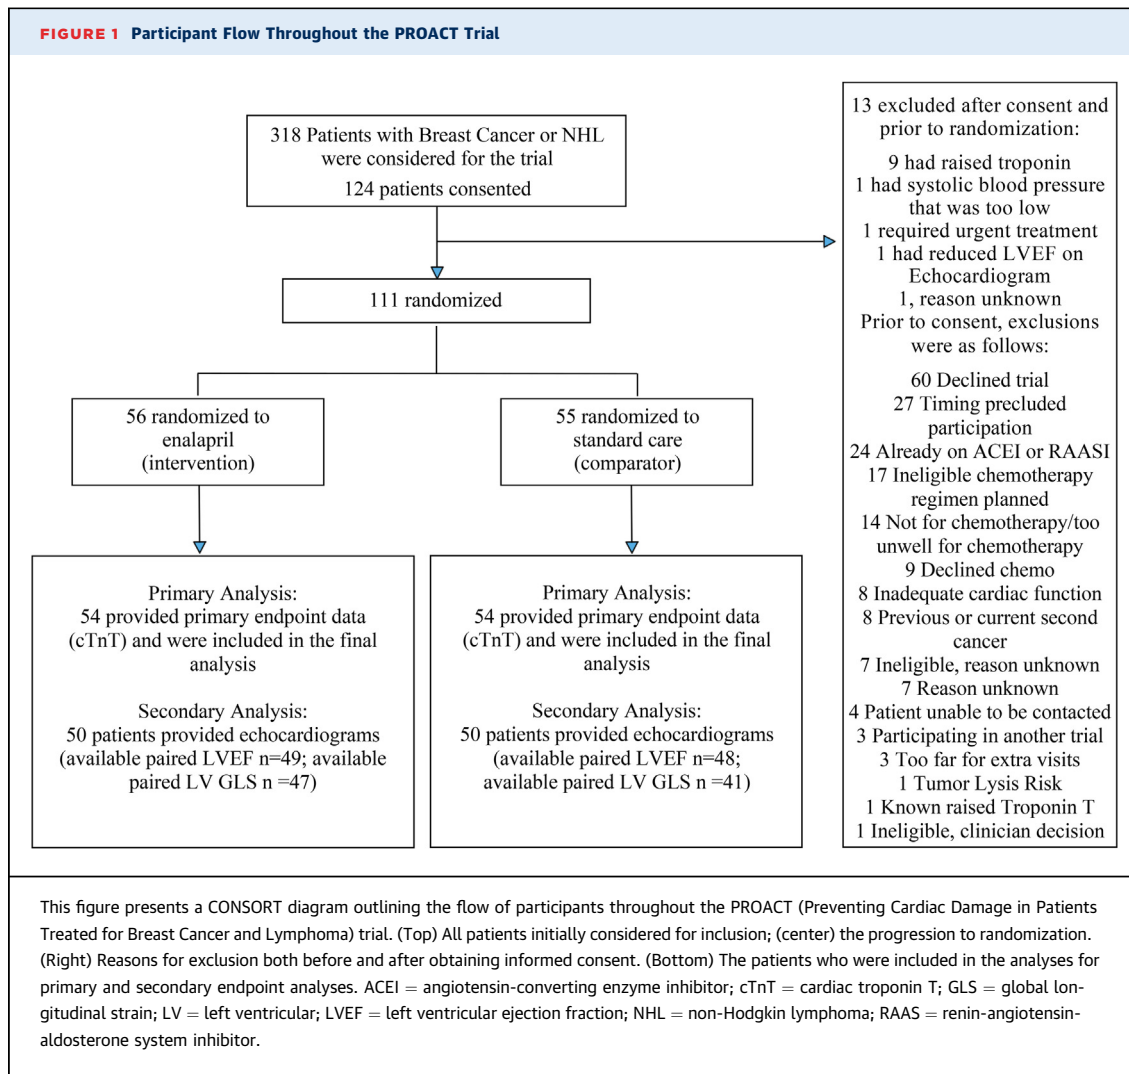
FIGURE 1 Participant Flow Throughout the PROACT Trial

318 Patients with Breast Cancer or NHL were considered for the trial
124 patients consented

13 excluded after consent and prior to randomization:
9 had raised troponin
1 had systolic blood pressure that was too low
1 required urgent treatment
1 had reduced LVEF on Echocardiogram
1, reason unknown
Prior to consent, exclusions were as follows:
60 Declined trial
27 Timing precluded participation
24 Already on ACEI or RAASI
17 Ineligible chemotherapy regimen planned
14 Not for chemotherapy/too unwell for chemotherapy
9 Declined chemo
8 Inadequate cardiac function
8 Previous or current second cancer
7 Ineligible, reason unknown
7 Reason unknown
4 Patient unable to be contacted
3 Participating in another trial
3 Too far for extra visits
1 Tumor Lysis Risk
1 Known raised Troponin T
1 Ineligible, clinician decision

111 randomized

56 randomized to enalapril (intervention)

55 randomized to standard care (comparator)

Primary Analysis:
54 provided primary endpoint data (cTnT) and were included in the final analysis

Secondary Analysis:
50 patients provided echocardiograms (available paired LVEF n=49; available paired LV GLS n =47)

Primary Analysis:
54 provided primary endpoint data (cTnT) and were included in the final analysis

Secondary Analysis:
50 patients provided echocardiograms (available paired LVEF n=48; available paired LV GLS n =41)

This figure presents a CONSORT diagram outlining the flow of participants throughout the PROACT (Preventing Cardiac Damage in Patients Treated for Breast Cancer and Lymphoma) trial. (Top) All patients initially considered for inclusion; (center) the progression to randomization. (Right) Reasons for exclusion both before and after obtaining informed consent. (Bottom) The patients who were included in the analyses for primary and secondary endpoint analyses. ACEI = angiotensin-converting enzyme inhibitor; cTnT = cardiac troponin T; GLS = global longitudinal strain; LV = left ventricular; LVEF = left ventricular ejection fraction; NHL = non-Hodgkin lymphoma; RAAS = renin-angiotensin-aldosterone system inhibitor.